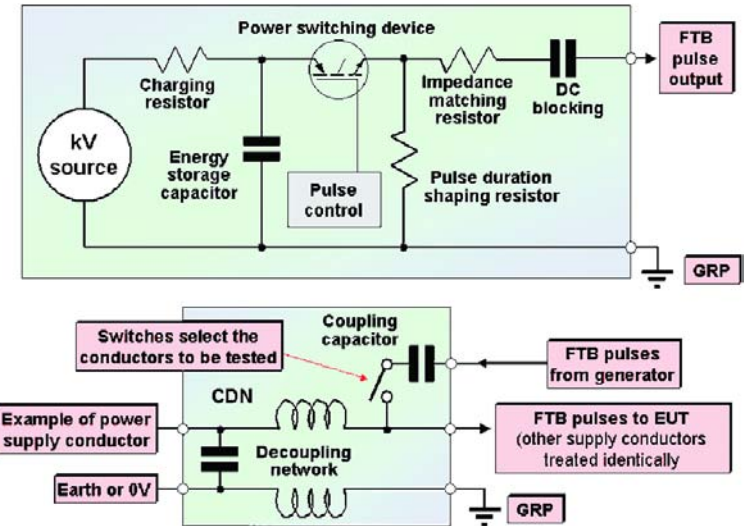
Power switching device

Charging resistor

kV source

Energy storage capacitor

Pulse control

Impedance matching resistor

DC blocking

FTB pulse output

Pulse duration shaping resistor

GRP

Switches select the conductors to be tested

Coupling capacitor

FTB pulses from generator

CDN

Example of power supply conductor

FTB pulses to EUT (other supply conductors treated identically

Decoupling network

Earth or 0V

GRP